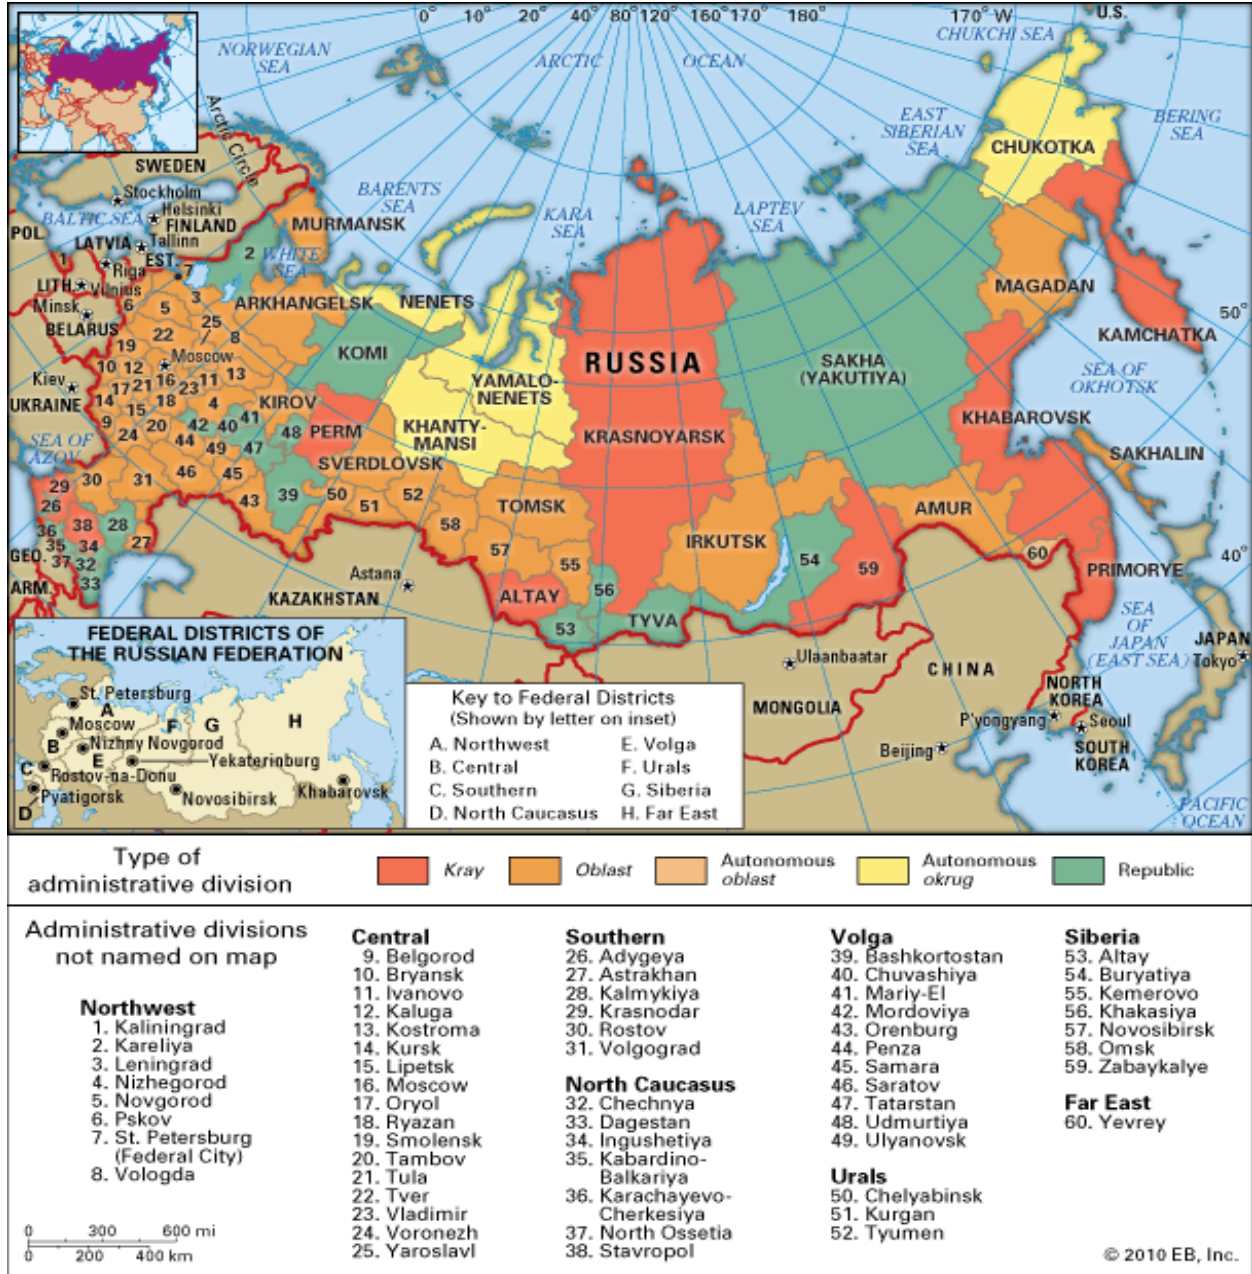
0° 10° 20° 40° 80° 120° 160° 170° 180° 170° W U.S.

NORWEGIAN SEA
ARCTIC OCEAN
CHUKCHI SEA
Arctic Circle
EAST SIBERIAN SEA
BERING SEA
CHUKOTKA
SWEDEN
Stockholm
Helsinki
FINLAND
BARENTS SEA
KARA SEA
LAPTEV SEA
BALTIC SEA
POL.
LATVIA
Tallinn
EST.
MURMANSK
2
WHITE SEA
7
Riga
1
LITH.
Vilnius
Minsk
6
3
ARKHANGELSK
NENETS
MAGADAN
BELARUS
5
22
25
8
50°
19
KOMI
KAMCHATKA
Moscow
RUSSIA
SAKHA (YAKUTIYA)
Kiev
10 12
17 21 16 23 11 13
SEA OF OKHOTSK
UKRAINE
14
15 18
4
KIROV
YAMALO-NENETS
9
20
41
KHABAROVSK
24
44
42 40
SEA OF AZOV
49
47
48
PERM
KHANTY-MANSI
KRASNOYARSK
SAKHALIN
46
45
SVERDLOVSK
29
30
31
26
43
39
50
51
52
TOMSK
AMUR
36
38
28
58
IRKUTSK
35
34
27
57
55
54
59
60
40°
GEO.
37
32
PRIMORYE
ARM.
33
Astana
ALTAY
56
KAZAKHSTAN
53
TYVA
SEA OF JAPAN (EAST SEA)
JAPAN
Tokyo
FEDERAL DISTRICTS OF THE RUSSIAN FEDERATION
Ulaanbaatar
CHINA
NORTH KOREA
St. Petersburg
A
Moscow
F
G
H
MONGOLIA
P'yongyang
Seoul
B
Nizhny Novgorod
E
Yekaterinburg
Beijing
SOUTH KOREA
C
Rostov-na-Donu
Pyatigorsk
Novosibirsk
Khabarovsk
D
PACIFIC OCEAN

Key to Federal Districts
(Shown by letter on inset)
A. Northwest E. Volga
B. Central F. Urals
C. Southern G. Siberia
D. North Caucasus H. Far East

Type of administrative division
Kray
Oblast
Autonomous oblast
Autonomous okrug
Republic

Administrative divisions not named on map

Northwest
1. Kaliningrad
2. Kareliya
3. Leningrad
4. Nizhegorod
5. Novgorod
6. Pskov
7. St. Petersburg (Federal City)
8. Vologda

Central
9. Belgorod
10. Bryansk
11. Ivanovo
12. Kaluga
13. Kostroma
14. Kursk
15. Lipetsk
16. Moscow
17. Oryol
18. Ryazan
19. Smolensk
20. Tambov
21. Tula
22. Tver
23. Vladimir
24. Voronezh
25. Yaroslavl

Southern
26. Adygeya
27. Astrakhan
28. Kalmykiya
29. Krasnodar
30. Rostov
31. Volgograd

North Caucasus
32. Chechnya
33. Dagestan
34. Ingushetiya
35. Kabardino-Balkariya
36. Karachayevo-Cherkesiya
37. North Ossetia
38. Stavropol

Volga
39. Bashkortostan
40. Chuvashiya
41. Mariy-El
42. Mordoviya
43. Orenburg
44. Penza
45. Samara
46. Saratov
47. Tatarstan
48. Udmurtiya
49. Ulyanovsk

Urals
50. Chelyabinsk
51. Kurgan
52. Tyumen

Siberia
53. Altay
54. Buryatiya
55. Kemerovo
56. Khakasiya
57. Novosibirsk
58. Omsk
59. Zabaykalye

Far East
60. Yevrey

0 300 600 mi
0 200 400 km

© 2010 EB, Inc.